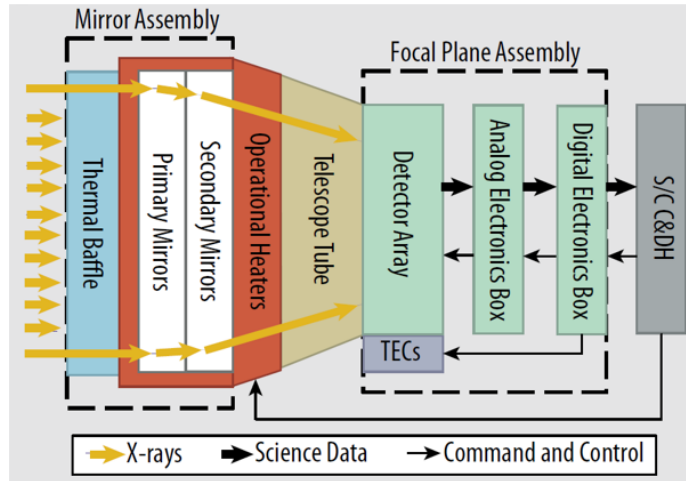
Mirror Assembly

Focal Plane Assembly

Thermal Baffle

Primary Mirrors

Secondary Mirrors

Operational Heaters

Telescope Tube

Detector Array

Analog Electronics Box

Digital Electronics Box

S/C C&DH

TECs

X-rays

Science Data

Command and Control